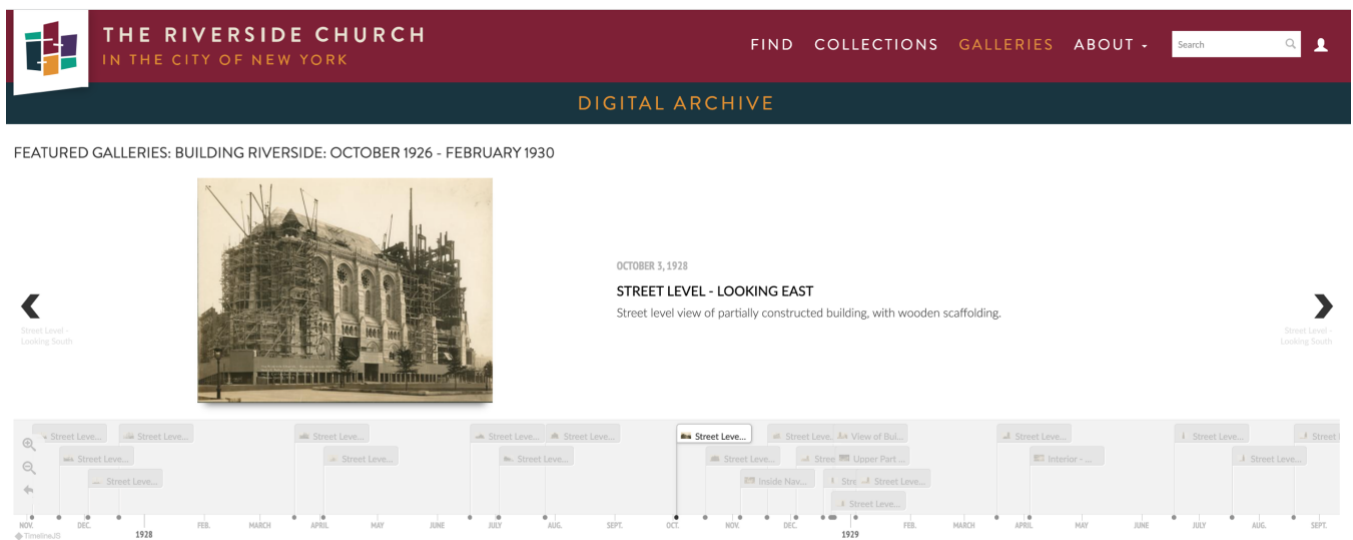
THE RIVERSIDE CHURCH
IN THE CITY OF NEW YORK

FIND COLLECTIONS GALLERIES ABOUT ▾ Search

DIGITAL ARCHIVE

FEATURED GALLERIES: BUILDING RIVERSIDE: OCTOBER 1926 - FEBRUARY 1930

OCTOBER 3, 1928

STREET LEVEL - LOOKING EAST

Street level view of partially constructed building, with wooden scaffolding.

Street Level - Looking South

Street Level - Looking South

Street Leve... Street Leve... Street Leve... Street Leve... Street Leve... Street Leve... Street Leve... Street Leve... Street Leve... Street Leve... Street Leve... View of Bui... Street Leve... Street Leve... Street Leve... Street Leve... Street Leve... Street Leve... Upper Part ... Interior - ... Street Leve... Inside Nav... Stre Street Leve... Street Leve...

NOV. DEC. 1928 FEB. MARCH APRIL MAY JUNE JULY AUG. SEPT. OCT. NOV. DEC. 1929 FEB. MARCH APRIL MAY JUNE JULY AUG. SEPT.

TimelineJS